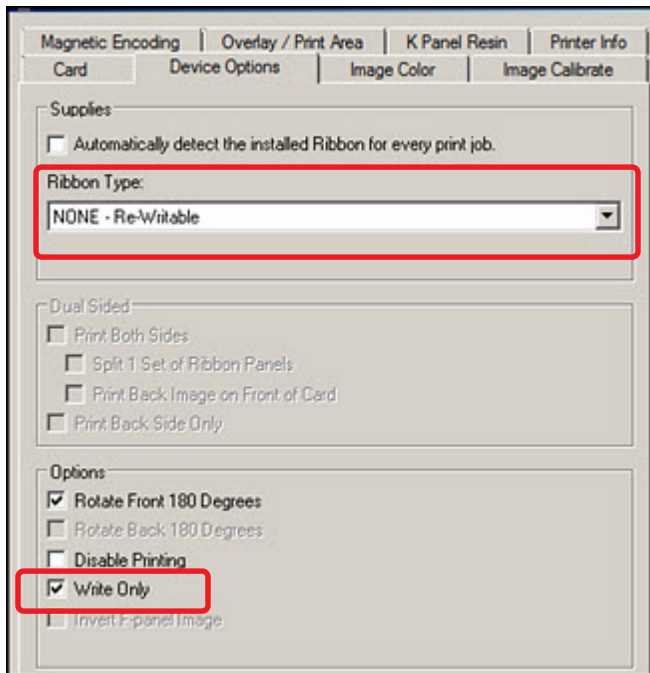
Magnetic Encoding | Overlay / Print Area | K Panel Resin | Printer Info
Card | Device Options | Image Color | Image Calibrate

Supplies
☐ Automatically detect the installed Ribbon for every print job.
Ribbon Type:
NONE - Re-Writable

Dual Sided
☐ Print Both Sides
☐ Split 1 Set of Ribbon Panels
☐ Print Back Image on Front of Card
☐ Print Back Side Only

Options
☑ Rotate Front 180 Degrees
☐ Rotate Back 180 Degrees
☐ Disable Printing
☑ Write Only
☐ Invert F-panel Image